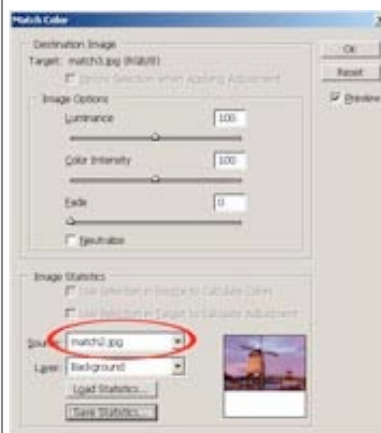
Match Color

Destination Image
Target: match3.jpg (RGB/8)
Ignore Selection when Applying Adjustment

Image Options
Luminance 100
Color Intensity 100
Fade 0
Neutralize

Image Statistics
Use Selection in Source to Calculate Colors
Use Selection in Target to Calculate Adjustment
Source: match2.jpg
Layer: Background
Load Statistics...
Save Statistics...

OK
Reset
Preview